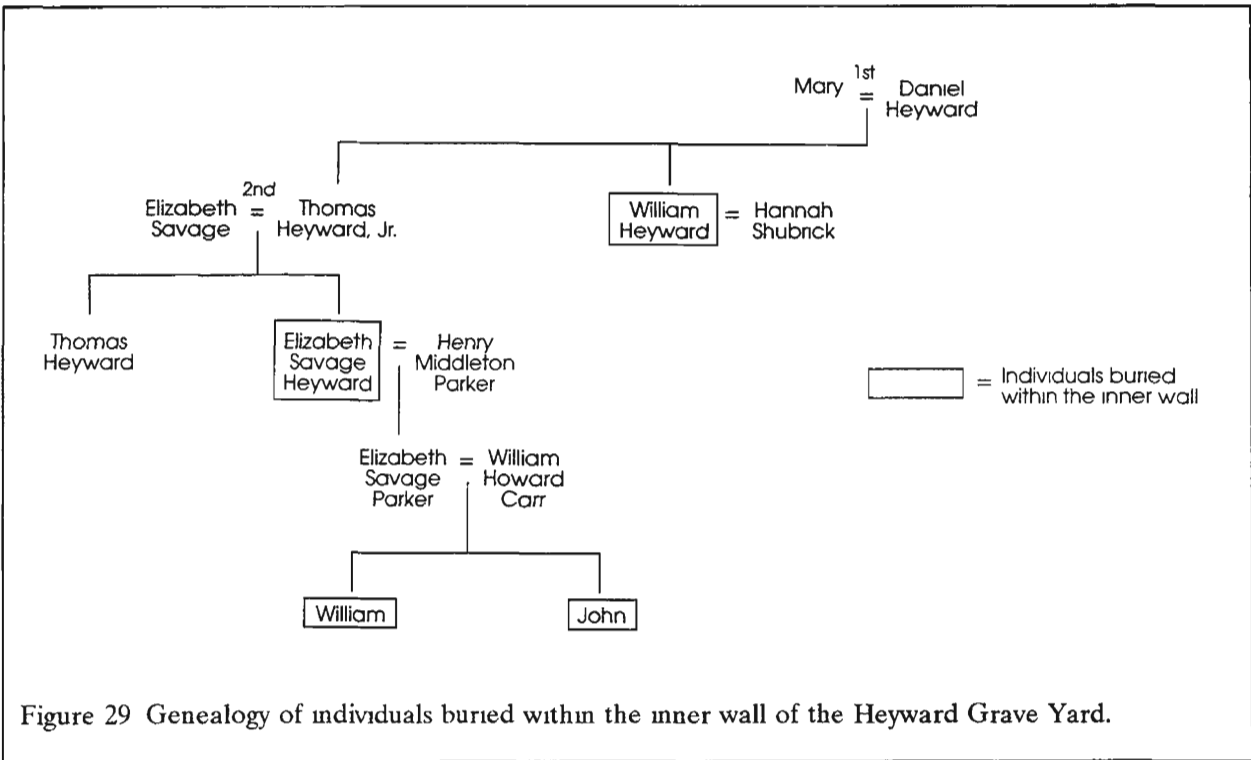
Mary $\overset{1st}{=}$ Daniel Heyward

Elizabeth Savage $\overset{2nd}{=}$ Thomas Heyward, Jr.

William Heyward = Hannah Shubrick

Thomas Heyward

Elizabeth Savage Heyward = Henry Middleton Parker

= Individuals buried within the inner wall

Elizabeth Savage Parker = William Howard Carr

William

John

Figure 29 Genealogy of individuals buried within the inner wall of the Heyward Grave Yard.